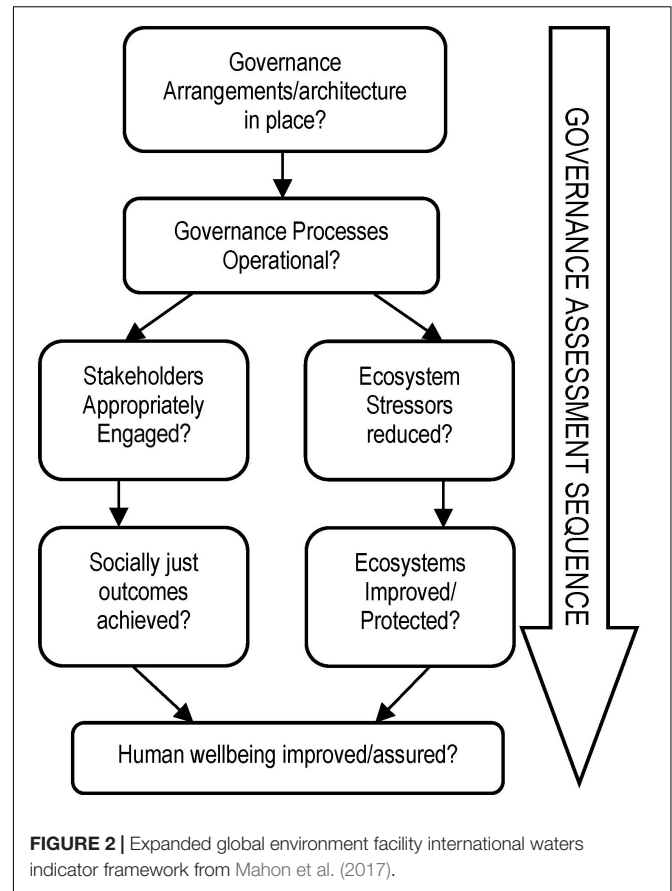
Governance Arrangements/architecture in place?

Governance Processes Operational?

Stakeholders Appropriately Engaged?

Ecosystem Stressors reduced?

Socially just outcomes achieved?

Ecosystems Improved/ Protected?

Human wellbeing improved/assured?

GOVERNANCE ASSESSMENT SEQUENCE

FIGURE 2 | Expanded global environment facility international waters indicator framework from Mahon et al. (2017).